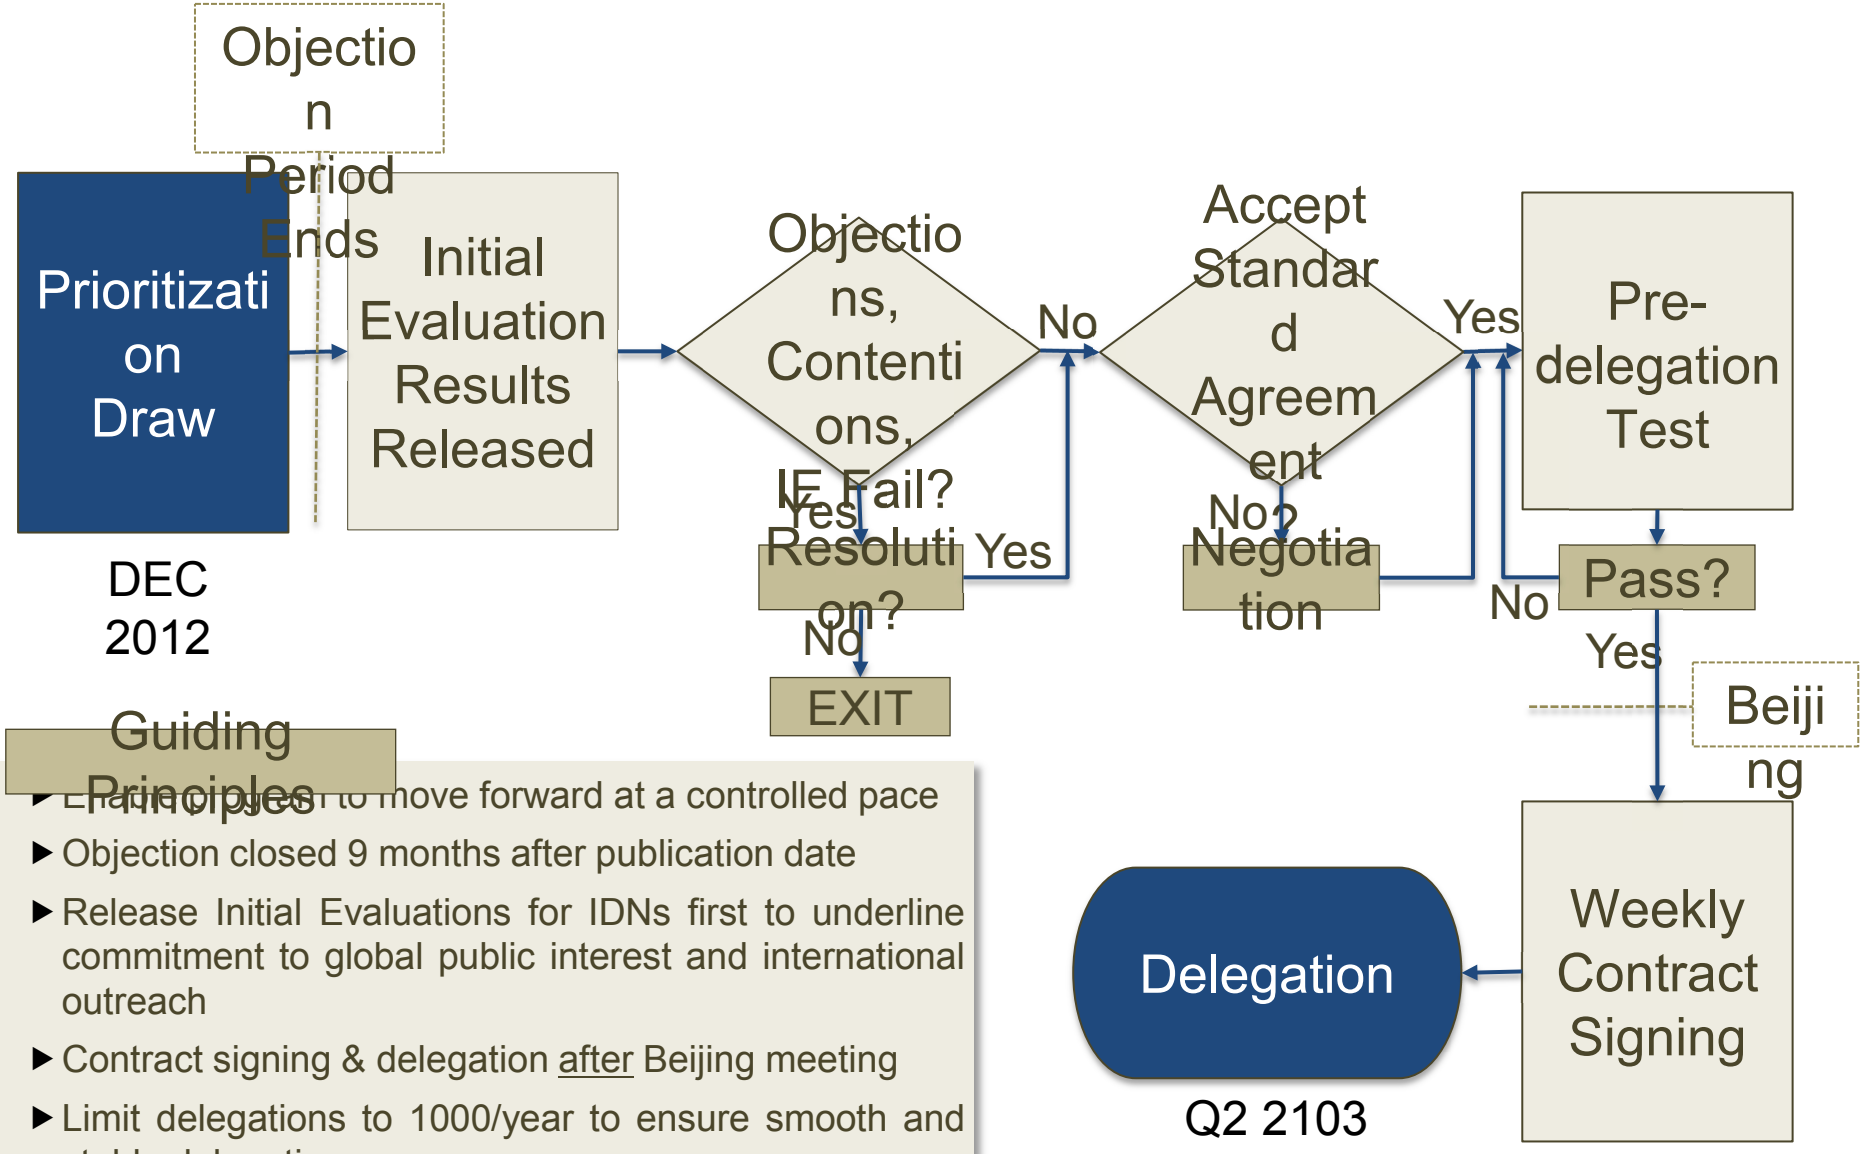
Objection Period Ends

Prioritization Draw

DEC 2012

Initial Evaluation Results Released

Objections, Contentions, IE Fail?

No

Yes

Resolution?

Yes

No

EXIT

Accept Standard Agreement?

Yes

No

Negotiation

Pre-delegation Test

Pass?

No

Yes

Beijing

Weekly Contract Signing

Delegation

Q2 2103

Guiding Principles

▶ E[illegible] to move forward at a controlled pace

▶ Objection closed 9 months after publication date

▶ Release Initial Evaluations for IDNs first to underline commitment to global public interest and international outreach

▶ Contract signing & delegation after Beijing meeting

▶ Limit delegations to 1000/year to ensure smooth and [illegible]